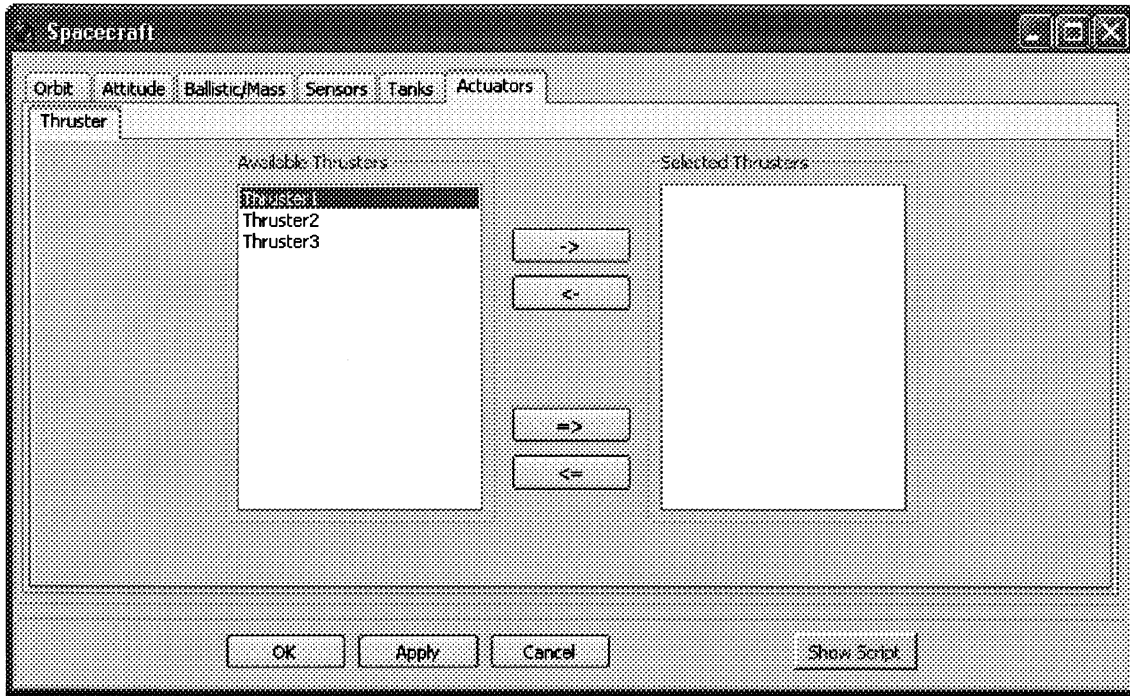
Spacecraft

Orbit | Attitude | Ballistic/Mass | Sensors | Tanks | Actuators

Thruster

Available Thrusters

Thruster1
Thruster2
Thruster3

->
<-
=>
<=

Selected Thrusters

OK | Apply | Cancel | Show Script